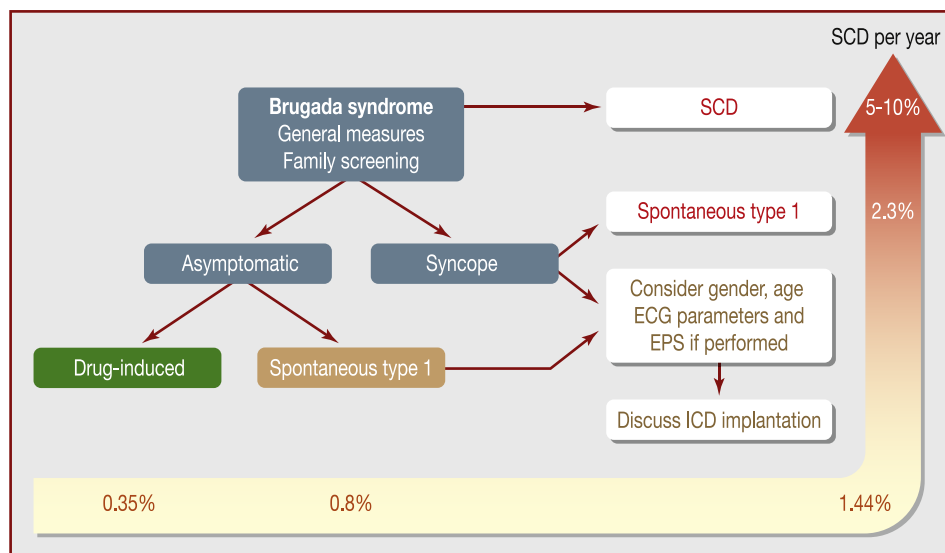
SCD per year

Brugada syndrome
General measures
Family screening

SCD

5-10%

Spontaneous type 1

2.3%

Asymptomatic

Syncope

Consider gender, age ECG parameters and EPS if performed

Drug-induced

Spontaneous type 1

Discuss ICD implantation

0.35%

0.8%

1.44%